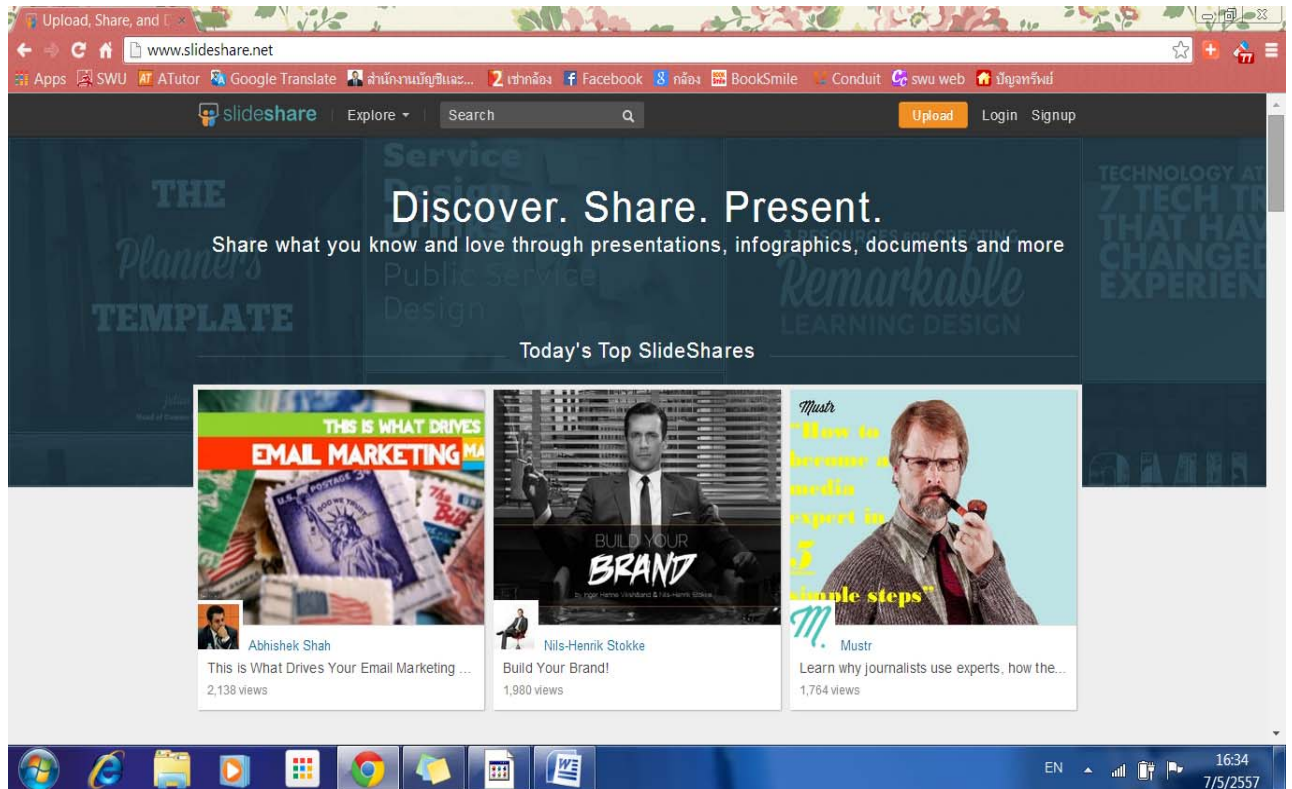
Upload, Share, and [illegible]

www.slideshare.net

Apps SWU ATutor Google Translate สำนักงานบัญชีและ... เช่ากล้อง Facebook กล้อง BookSmile Conduit swu web ปัญญาทรัพย์

slideshare Explore Search Upload Login Signup

THE Planner's TEMPLATE

Service Design Drinks Public Service Design

3 RESOURCES for CREATING Remarkable LEARNING DESIGN

TECHNOLOGY AT 7 TECH TR THAT HAV CHANGED EXPERIEN

Discover. Share. Present.

Share what you know and love through presentations, infographics, documents and more

Today's Top SlideShares

THIS IS WHAT DRIVES EMAIL MARKETING

Abhishek Shah
This is What Drives Your Email Marketing ...
2,138 views

BUILD YOUR BRAND

Nils-Henrik Stokke
Build Your Brand!
1,980 views

Mustr
"How to become a media expert in 5 simple steps"

Mustr
Learn why journalists use experts, how the...
1,764 views

EN 16:34 7/5/2557